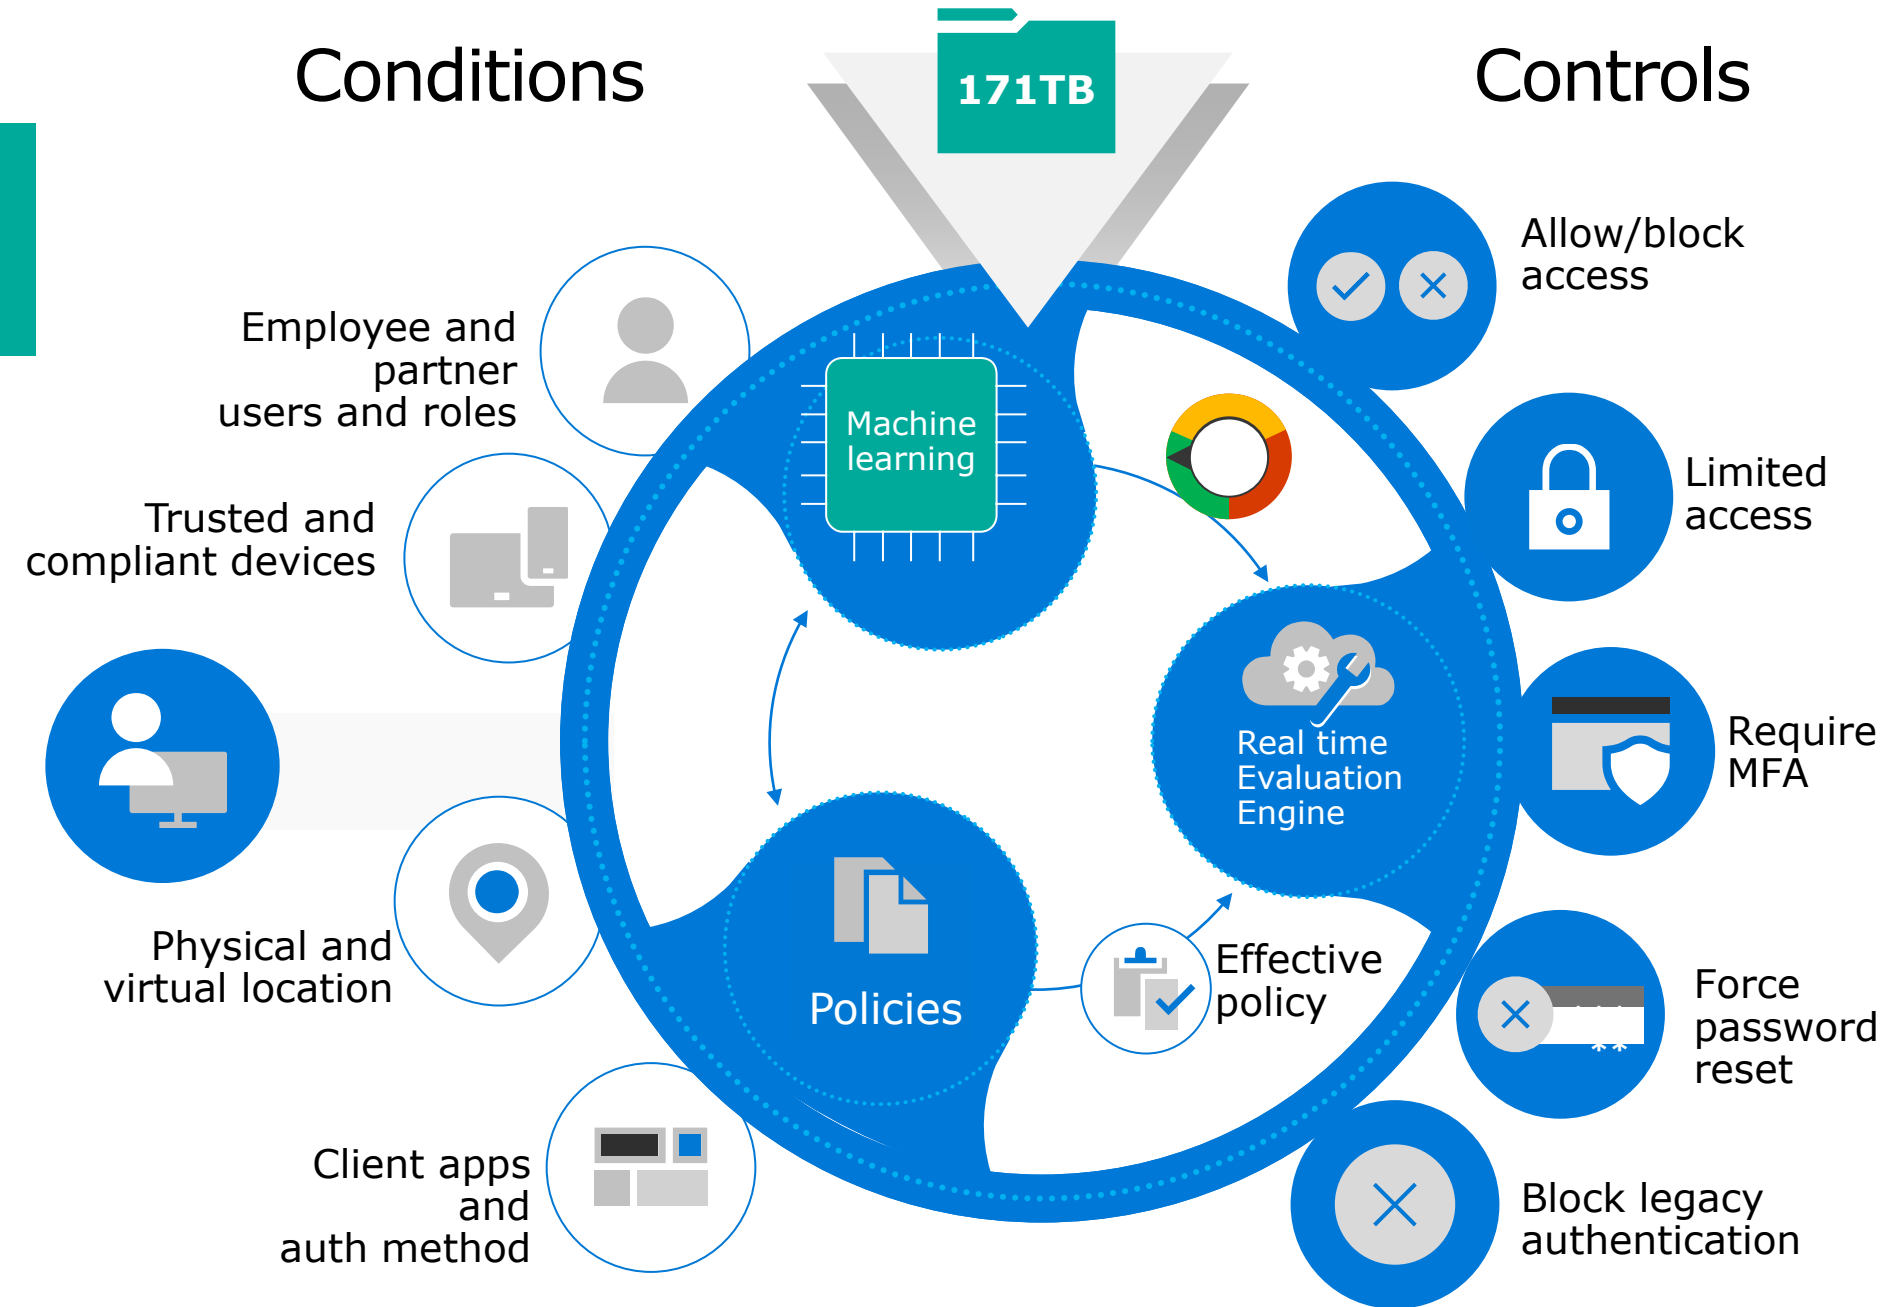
Conditions

171TB

Controls

Employee and partner users and roles

Trusted and compliant devices

Physical and virtual location

Client apps and auth method

Machine learning

Real time Evaluation Engine

Policies

Effective policy

Allow/block access

Limited access

Require MFA

Force password reset

Block legacy authentication